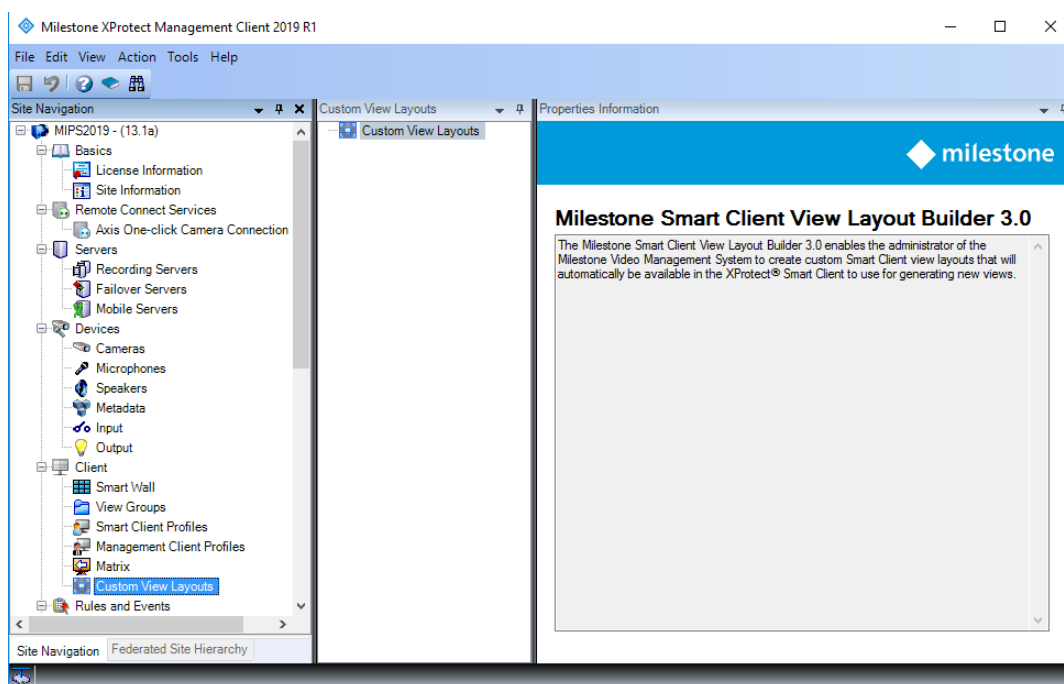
Milestone XProtect Management Client 2019 R1

File Edit View Action Tools Help

Site Navigation

MIPS2019 - (13.1a)
Basics
License Information
Site Information
Remote Connect Services
Axis One-click Camera Connection
Servers
Recording Servers
Failover Servers
Mobile Servers
Devices
Cameras
Microphones
Speakers
Metadata
Input
Output
Client
Smart Wall
View Groups
Smart Client Profiles
Management Client Profiles
Matrix
Custom View Layouts
Rules and Events

Site Navigation Federated Site Hierarchy

Custom View Layouts

Custom View Layouts

Properties Information

milestone

Milestone Smart Client View Layout Builder 3.0

The Milestone Smart Client View Layout Builder 3.0 enables the administrator of the Milestone Video Management System to create custom Smart Client view layouts that will automatically be available in the XProtect® Smart Client to use for generating new views.